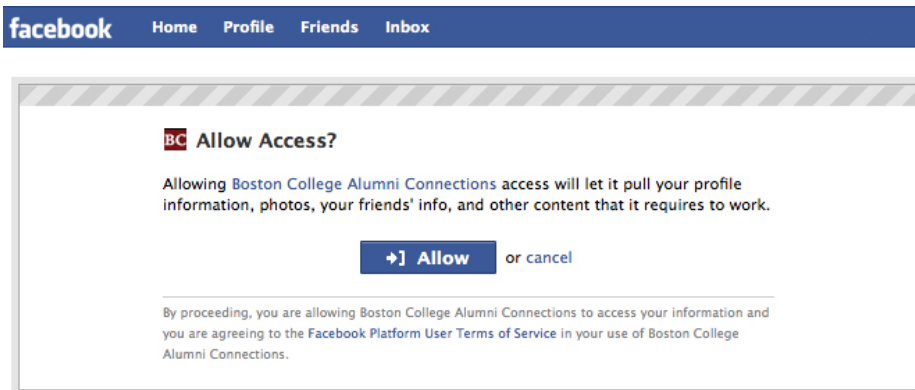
facebook Home Profile Friends Inbox

BC Allow Access?

Allowing Boston College Alumni Connections access will let it pull your profile information, photos, your friends' info, and other content that it requires to work.

Allow or cancel

By proceeding, you are allowing Boston College Alumni Connections to access your information and you are agreeing to the Facebook Platform User Terms of Service in your use of Boston College Alumni Connections.